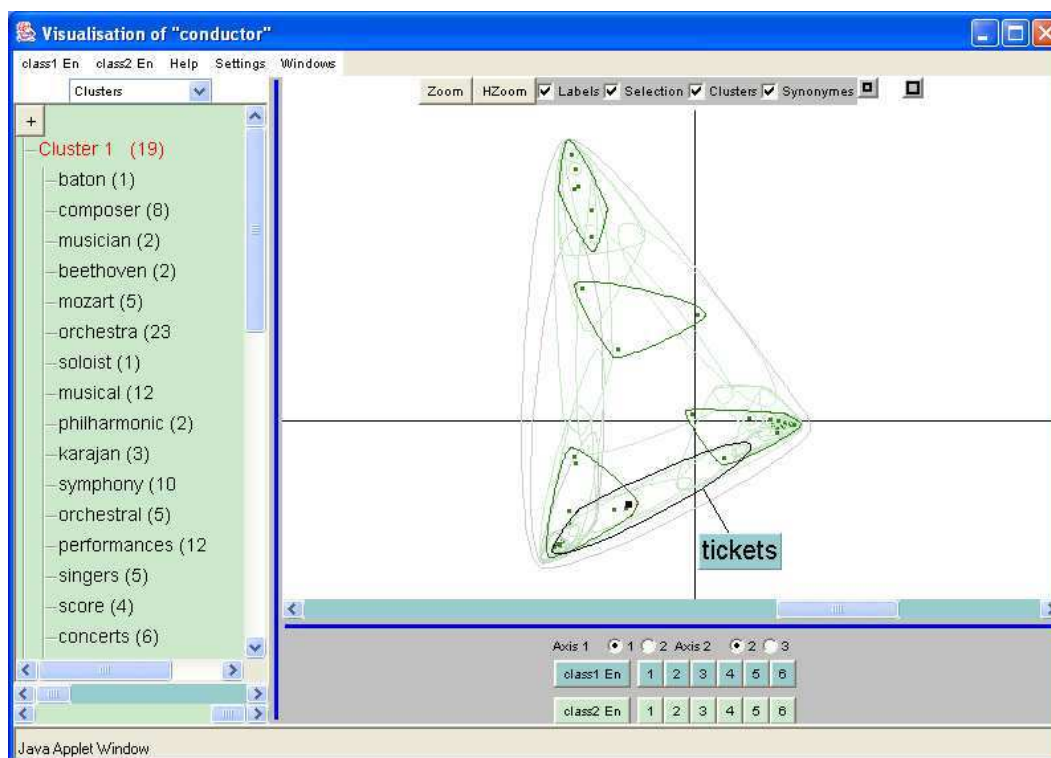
Visualisation of "conductor"

class1 En class2 En Help Settings Windows

Clusters

Zoom HZoom Labels Selection Clusters Synonymes

+

Cluster 1 (19)
baton (1)
composer (8)
musician (2)
beethoven (2)
mozart (5)
orchestra (23
soloist (1)
musical (12
philharmonic (2)
karajan (3)
symphony (10
orchestral (5)
performances (12
singers (5)
score (4)
concerts (6)

tickets

Axis 1 1 2 Axis 2 2 3

class1 En 1 2 3 4 5 6

class2 En 1 2 3 4 5 6

Java Applet Window